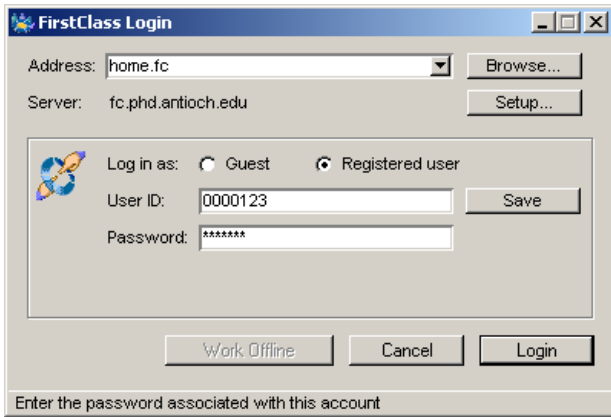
FirstClass Login

Address: home.fc

Browse...

Server: fc.phd.antioch.edu

Setup...

Log in as: Guest Registered user

User ID: 0000123

Save

Password: *******

Work Offline

Cancel

Login

Enter the password associated with this account